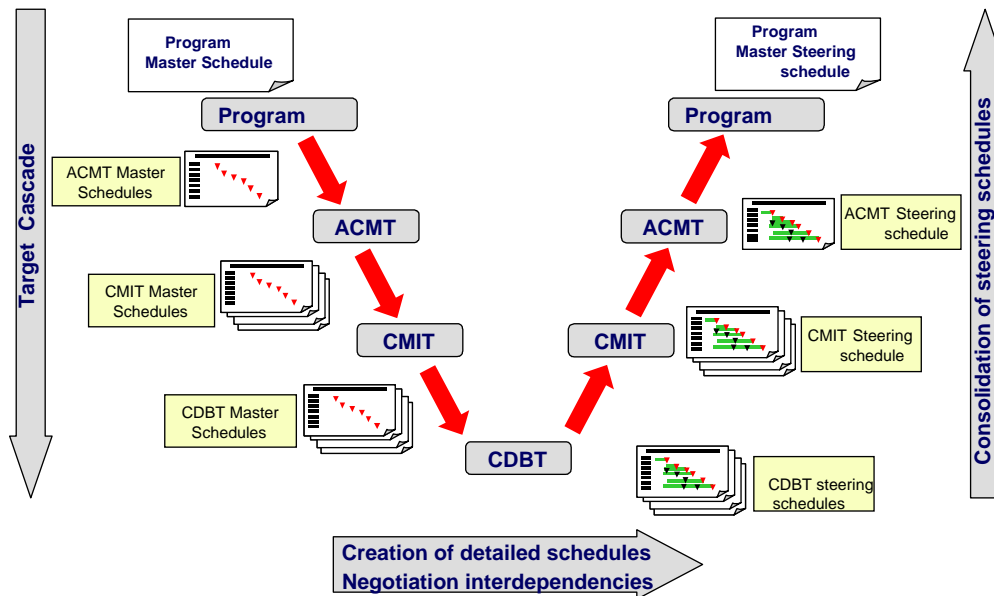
Target Cascade

Program Master Schedule

Program

ACMT Master Schedules

ACMT

CMIT Master Schedules

CMIT

CDBT Master Schedules

CDBT

Program Master Steering schedule

Program

ACMT

ACMT Steering schedule

CMIT

CMIT Steering schedule

CDBT steering schedules

Consolidation of steering schedules

Creation of detailed schedules
Negotiation interdependencies